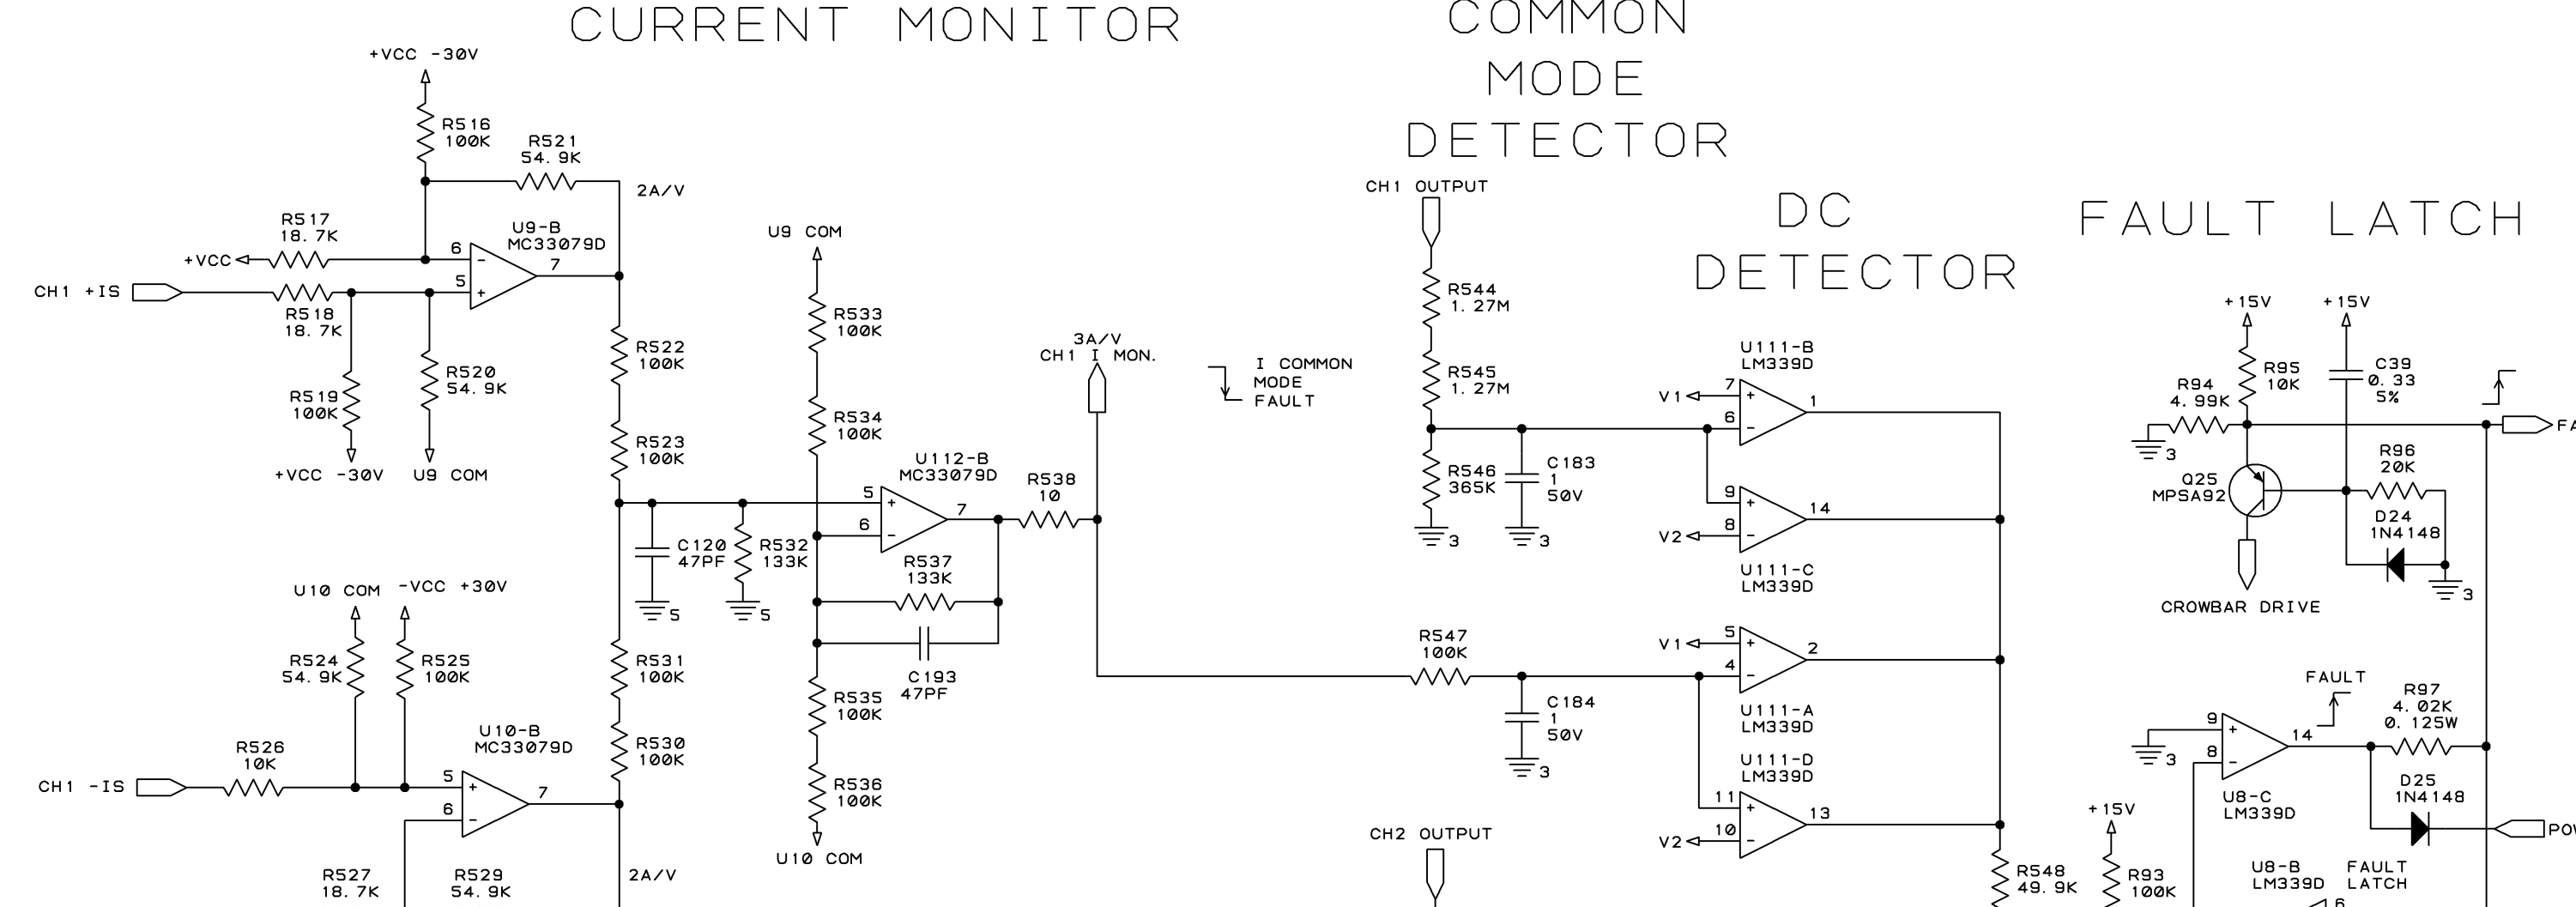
CURRENT MONITOR

COMMON MODE DETECTOR

DC DETECTOR

FAULT LATCH

+VCC -30V
R516
100K
R521
54.9K
2A/V
R517
18.7K
U9-B
MC33079D
6
7
5
+VCC
CH1 +IS
R518
18.7K
R520
54.9K
R519
100K
+VCC -30V
U9 COM
R522
100K
R523
100K
U9 COM
R533
100K
R534
100K
U112-B
MC33079D
5
6
7
C120
47PF
5
R532
133K
5
R537
133K
C193
47PF
R535
100K
R536
100K
U10 COM
3A/V
CH1 I MON.
R538
10
I COMMON MODE FAULT
CH1 OUTPUT
R544
1.27M
R545
1.27M
R546
365K
3
C183
1
50V
3
U111-B
LM339D
V1
7
6
1
9
8
V2
14
U111-C
LM339D
R547
100K
C184
1
50V
3
V1
5
4
2
U111-A
LM339D
U111-D
LM339D
11
10
V2
13
CH2 OUTPUT
R548
49.9K
U10 COM
-VCC +30V
R524
54.9K
R525
100K
R526
10K
CH1 -IS
U10-B
MC33079D
5
6
7
R531
100K
R530
100K
2A/V
R527
18.7K
R529
54.9K
+15V
+15V
R95
10K
C39
0.33
5%
R94
4.99K
3
FA
Q25
MPSA92
R96
20K
D24
1N4148
3
CROWBAR DRIVE
FAULT
R97
4.02K
0.125W
9
8
3
14
U8-C
LM339D
D25
1N4148
POW
+15V
R93
100K
U8-B
LM339D
FAULT LATCH
6